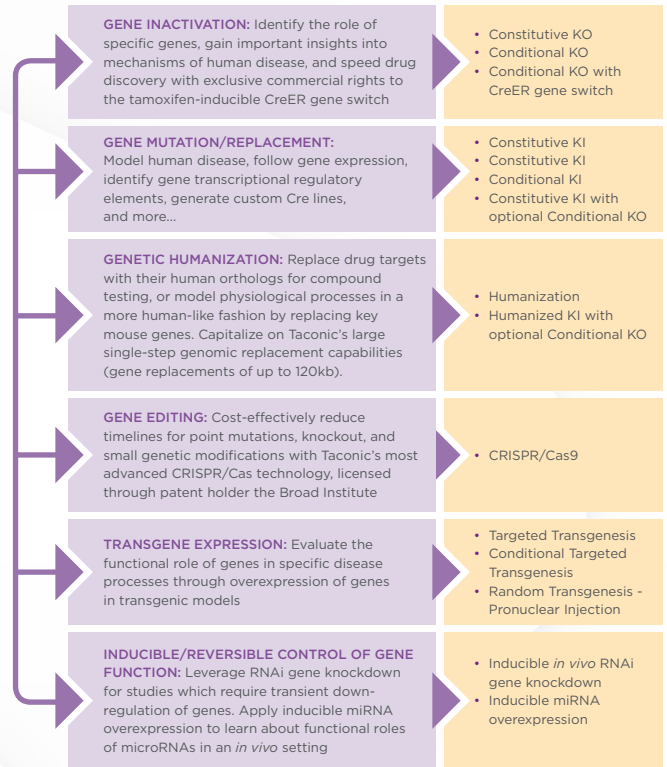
GENE INACTIVATION: Identify the role of specific genes, gain important insights into mechanisms of human disease, and speed drug discovery with exclusive commercial rights to the tamoxifen-inducible CreER gene switch

- Constitutive KO
- Conditional KO
- Conditional KO with CreER gene switch

GENE MUTATION/REPLACEMENT: Model human disease, follow gene expression, identify gene transcriptional regulatory elements, generate custom Cre lines, and more...

- Constitutive KI
- Constitutive KI
- Conditional KI
- Constitutive KI with optional Conditional KO

GENETIC HUMANIZATION: Replace drug targets with their human orthologs for compound testing, or model physiological processes in a more human-like fashion by replacing key mouse genes. Capitalize on Taconic's large single-step genomic replacement capabilities (gene replacements of up to 120kb).

- Humanization
- Humanized KI with optional Conditional KO

GENE EDITING: Cost-effectively reduce timelines for point mutations, knockout, and small genetic modifications with Taconic's most advanced CRISPR/Cas technology, licensed through patent holder the Broad Institute

- CRISPR/Cas9

TRANSGENE EXPRESSION: Evaluate the functional role of genes in specific disease processes through overexpression of genes in transgenic models

- Targeted Transgenesis
- Conditional Targeted Transgenesis
- Random Transgenesis - Pronuclear Injection

INDUCIBLE/REVERSIBLE CONTROL OF GENE FUNCTION: Leverage RNAi gene knockdown for studies which require transient down-regulation of genes. Apply inducible miRNA overexpression to learn about functional roles of microRNAs in an *in vivo* setting

- Inducible *in vivo* RNAi gene knockdown
- Inducible miRNA overexpression